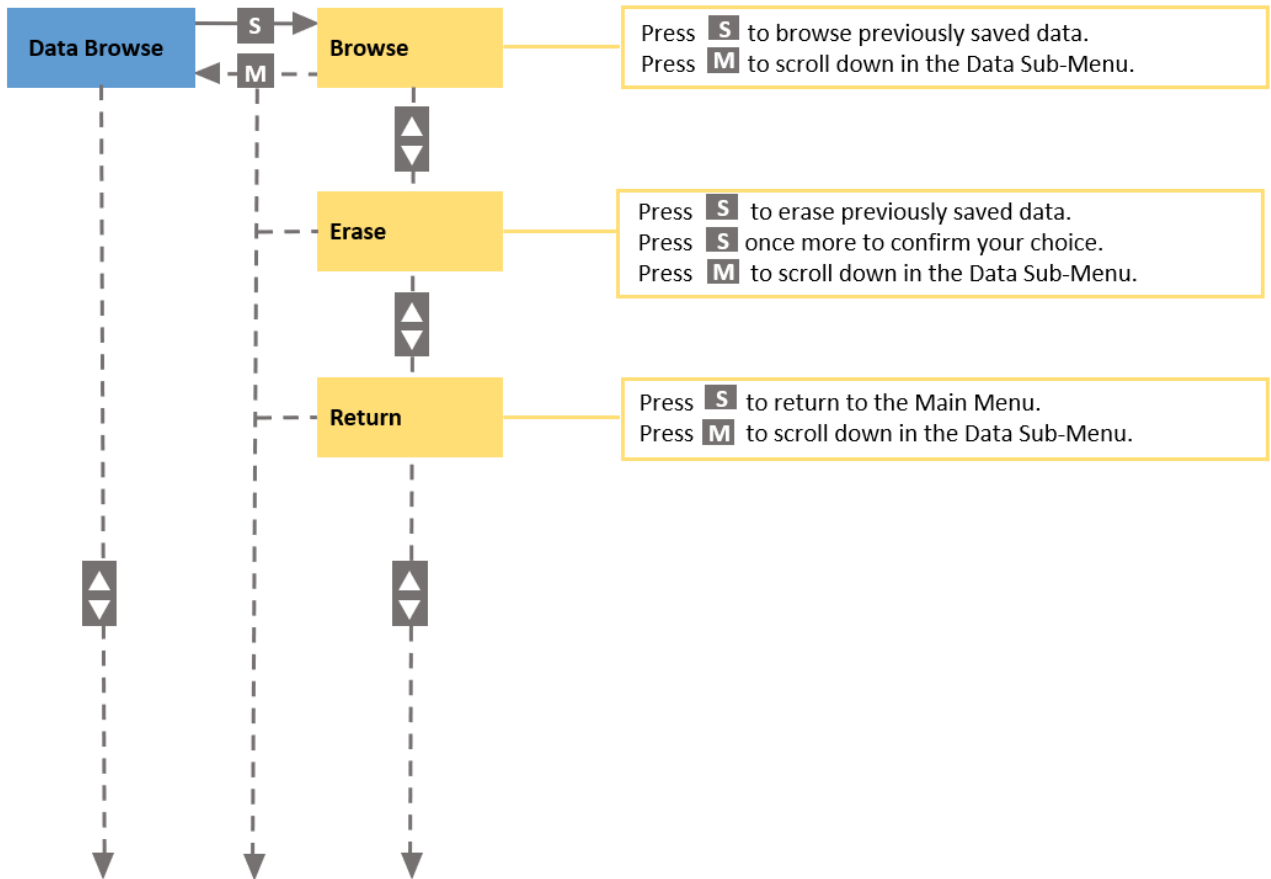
Data Browse

S

M

Browse

Press S to browse previously saved data.
Press M to scroll down in the Data Sub-Menu.

Erase

Press S to erase previously saved data.
Press S once more to confirm your choice.
Press M to scroll down in the Data Sub-Menu.

Return

Press S to return to the Main Menu.
Press M to scroll down in the Data Sub-Menu.